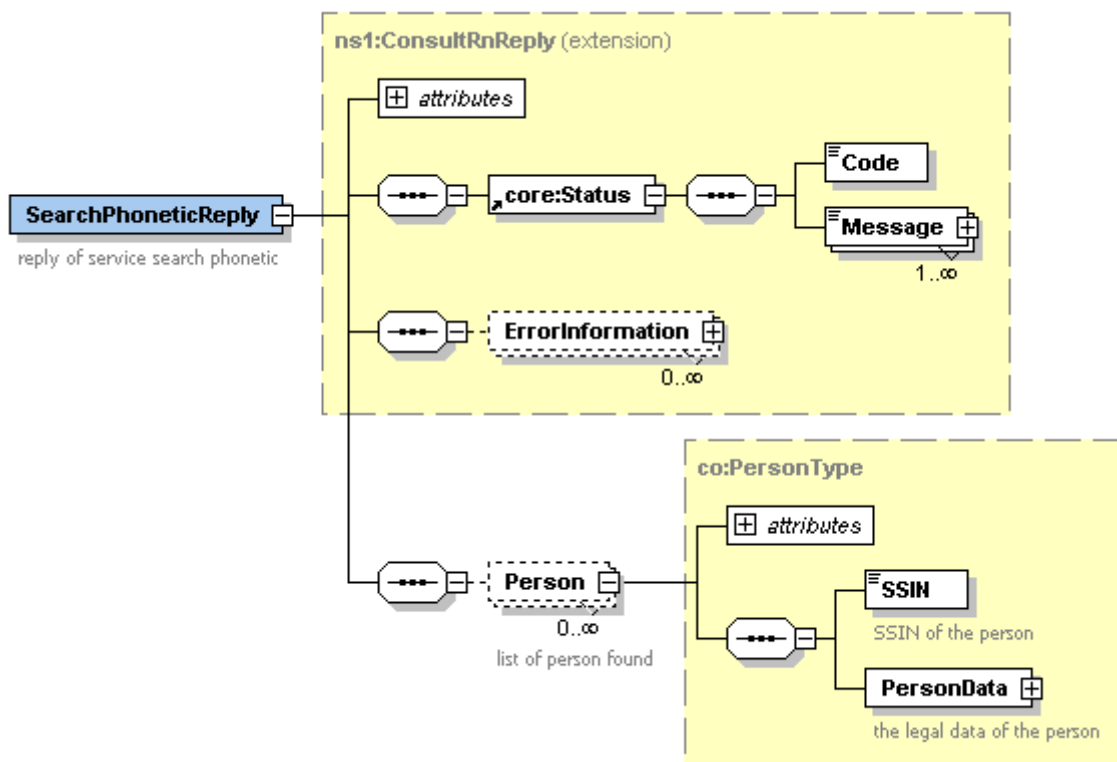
ns1:ConsultRnReply (extension)

attributes

SearchPhoneticReply

reply of service search phonetic

core:Status

Code

Message

1..∞

ErrorInformation

0..∞

co:PersonType

attributes

Person

0..∞

list of person found

SSIN

SSIN of the person

PersonData

the legal data of the person